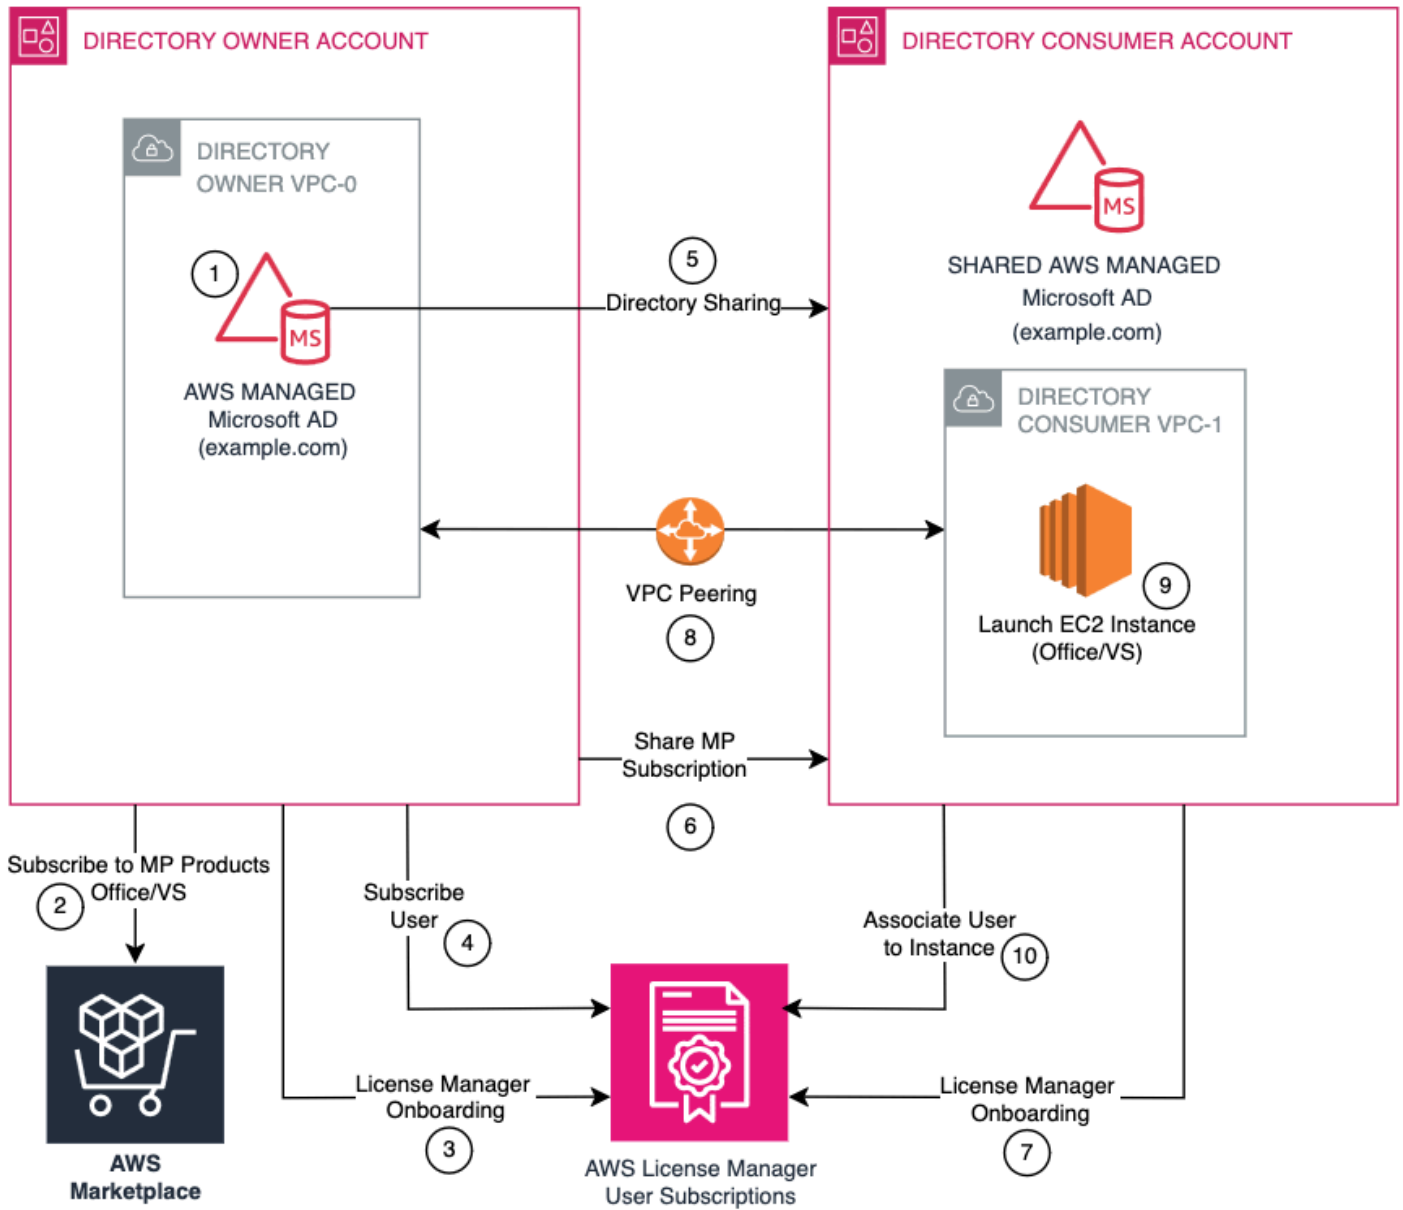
DIRECTORY OWNER ACCOUNT

DIRECTORY OWNER VPC-0

1

MS

AWS MANAGED Microsoft AD (example.com)

DIRECTORY CONSUMER ACCOUNT

MS

SHARED AWS MANAGED Microsoft AD (example.com)

5

Directory Sharing

DIRECTORY CONSUMER VPC-1

VPC Peering

8

9

Launch EC2 Instance (Office/VS)

Share MP Subscription

6

Subscribe to MP Products Office/VS

2

AWS Marketplace

Subscribe User

4

License Manager Onboarding

3

AWS License Manager User Subscriptions

Associate User to Instance

10

License Manager Onboarding

7